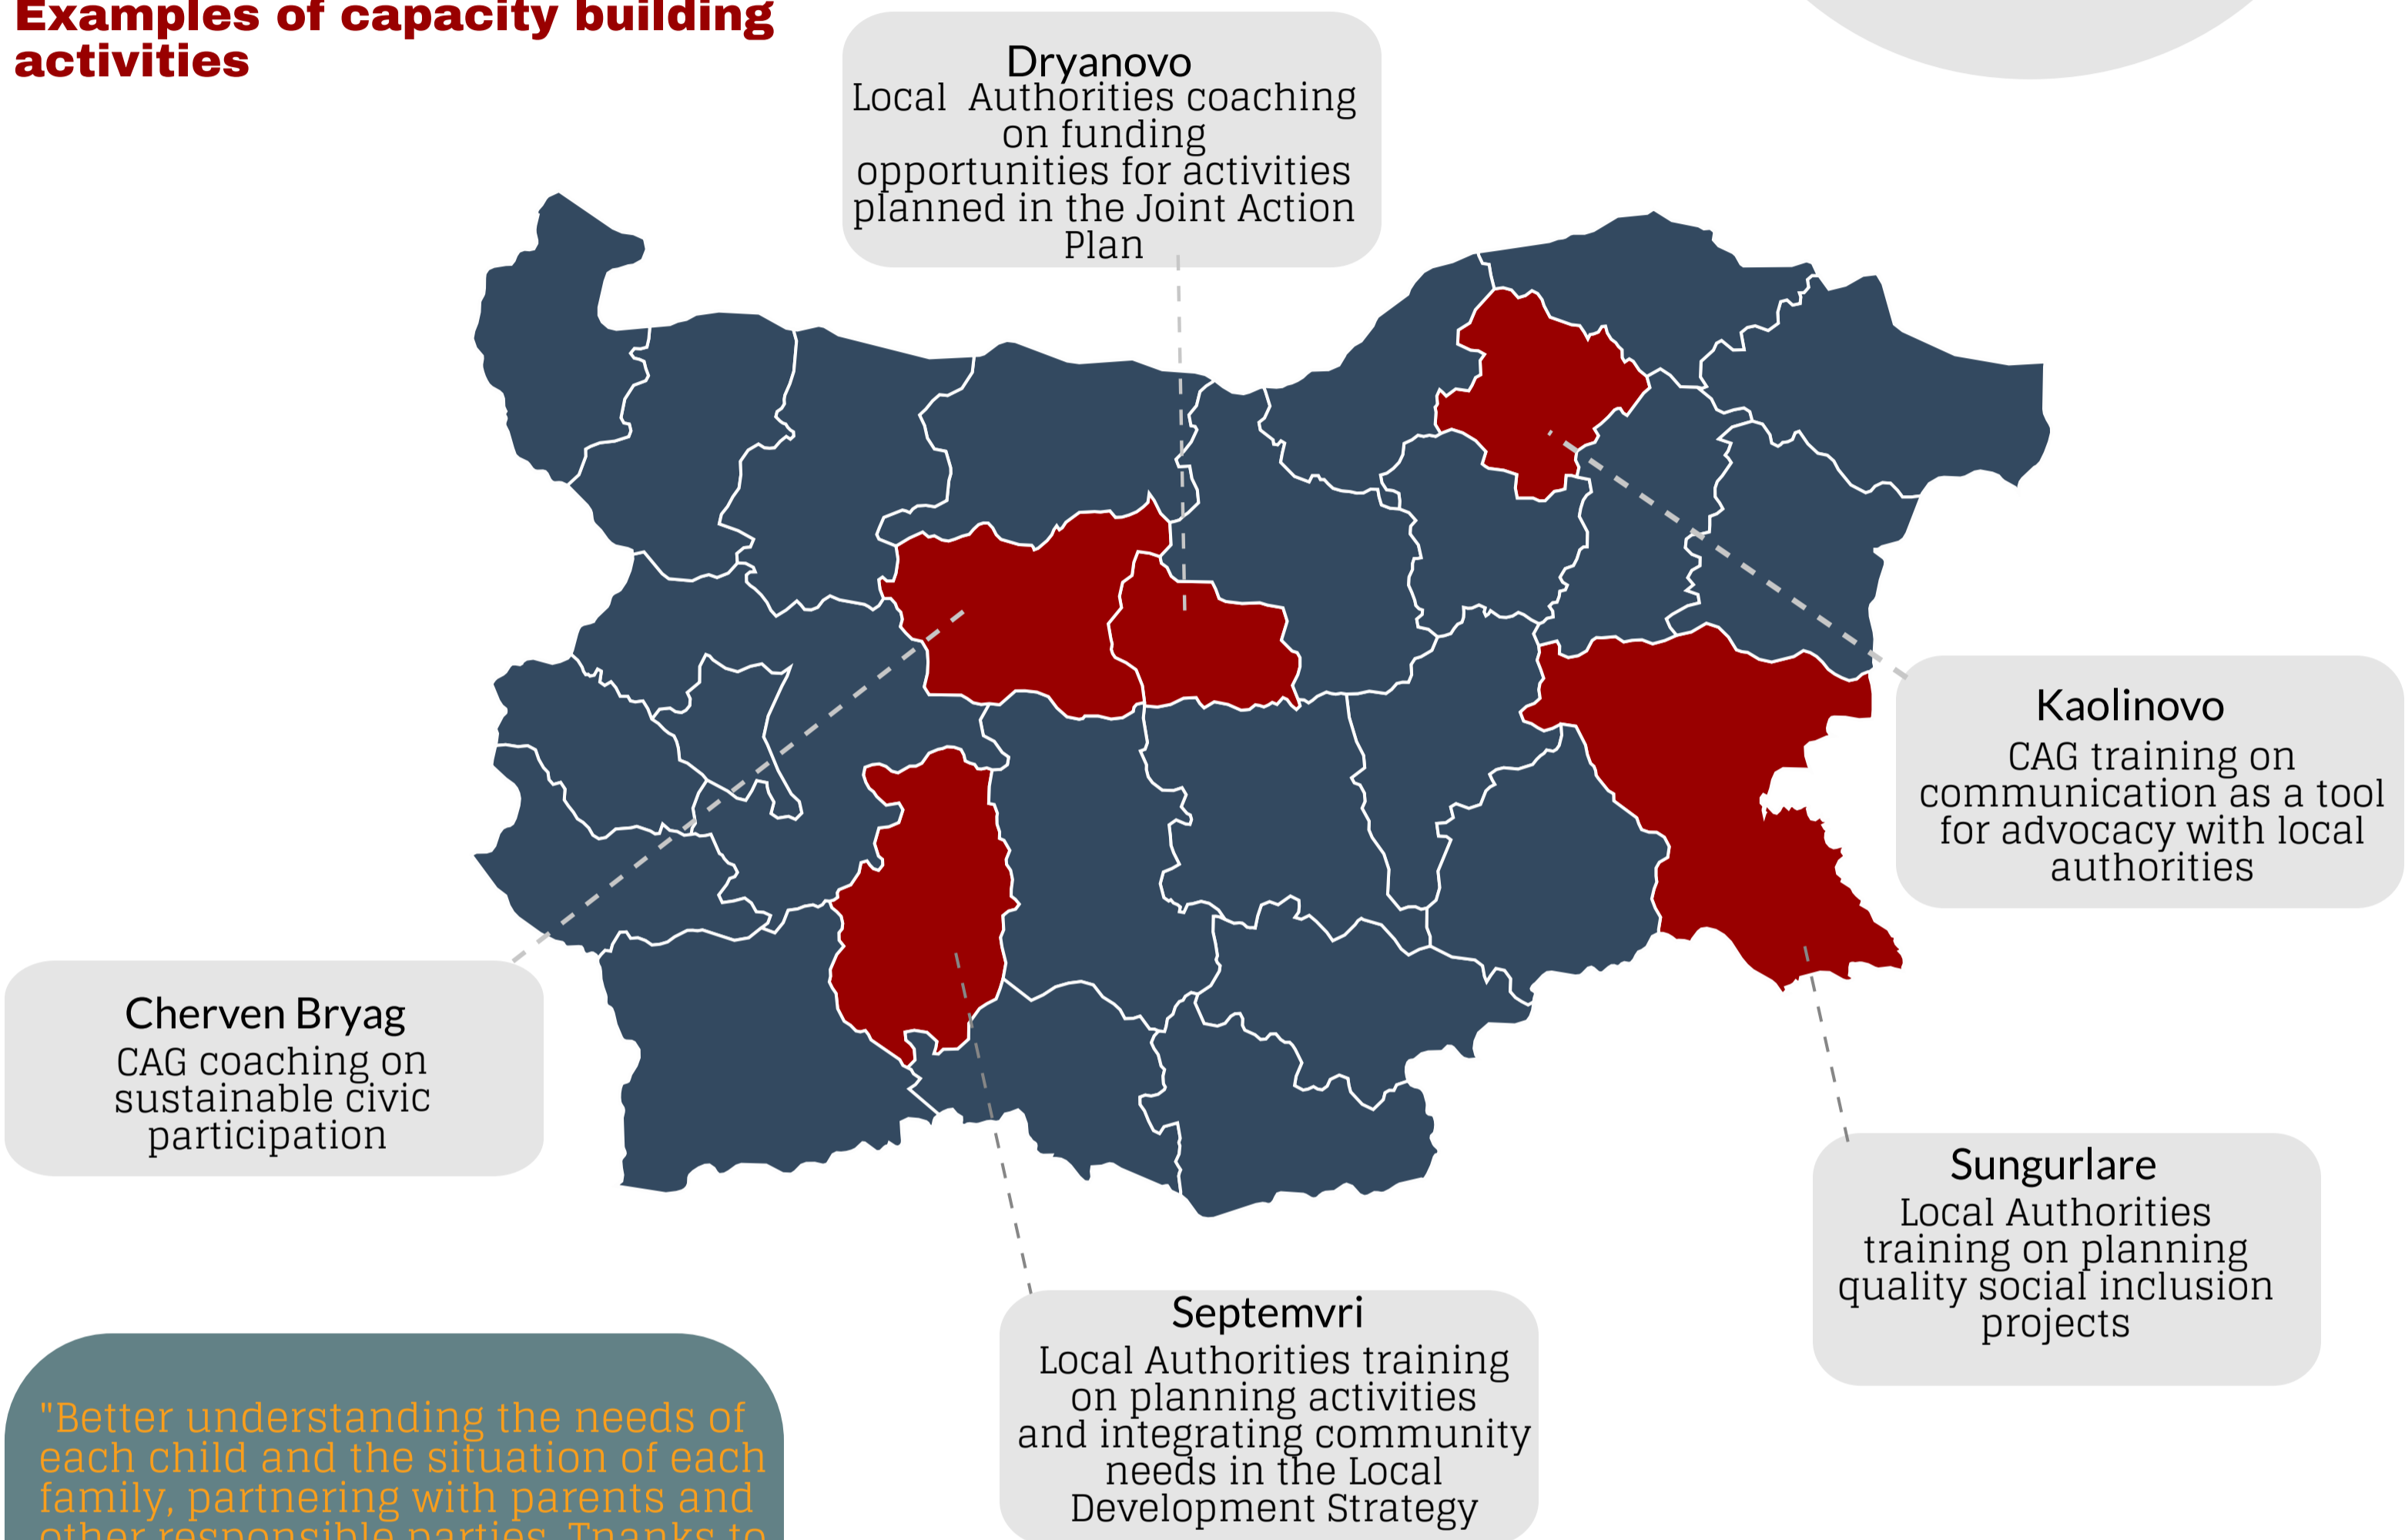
Examples of capacity building activities

Dryanovo
Local Authorities coaching on funding opportunities for activities planned in the Joint Action Plan

Kaolinovo
CAG training on communication as a tool for advocacy with local authorities

Cherven Bryag
CAG coaching on sustainable civic participation

Sungurlare
Local Authorities training on planning quality social inclusion projects

Septemvri
Local Authorities training on planning activities and integrating community needs in the Local Development Strategy

"Better understanding the needs of each child and the situation of each family, partnering with parents and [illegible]